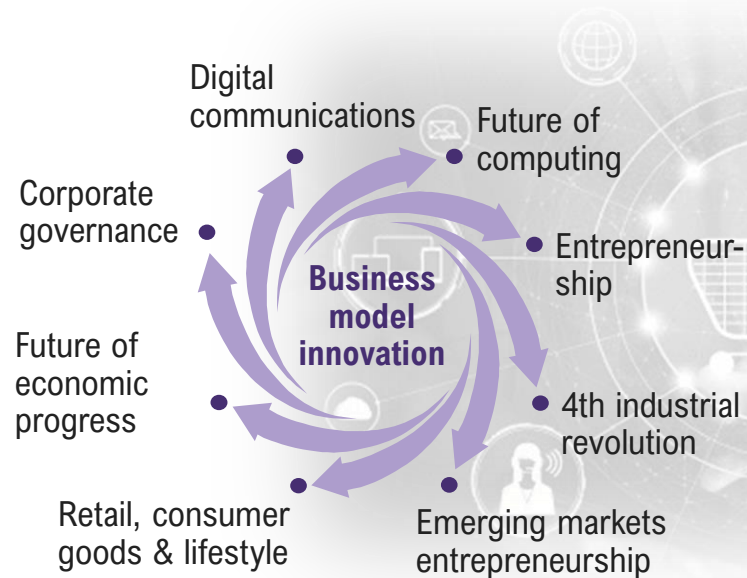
Digital communications

Future of computing

Corporate governance

Entrepreneurship

Business model innovation

Future of economic progress

4th industrial revolution

Retail, consumer goods & lifestyle

Emerging markets entrepreneurship